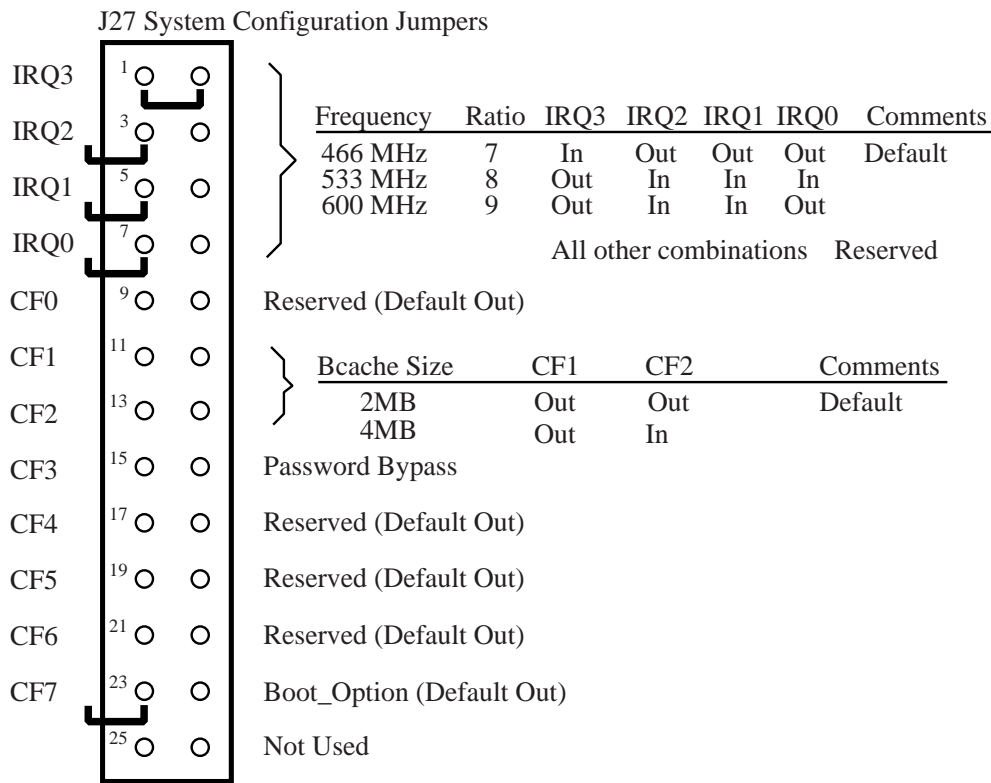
J27 System Configuration Jumpers

IRQ3 1
IRQ2 3
IRQ1 5
IRQ0 7

| Frequency | Ratio | IRQ3 | IRQ2 | IRQ1 | IRQ0 | Comments |
|---|---|---|---|---|---|---|
| 466 MHz | 7 | In | Out | Out | Out | Default |
| 533 MHz | 8 | Out | In | In | In | |
| 600 MHz | 9 | Out | In | In | Out | |

All other combinations Reserved

CF0 9 Reserved (Default Out)

CF1 11
CF2 13

| Bcache Size | CF1 | CF2 | Comments |
|---|---|---|---|
| 2MB | Out | Out | Default |
| 4MB | Out | In | |

CF3 15 Password Bypass

CF4 17 Reserved (Default Out)

CF5 19 Reserved (Default Out)

CF6 21 Reserved (Default Out)

CF7 23 Boot_Option (Default Out)

25 Not Used